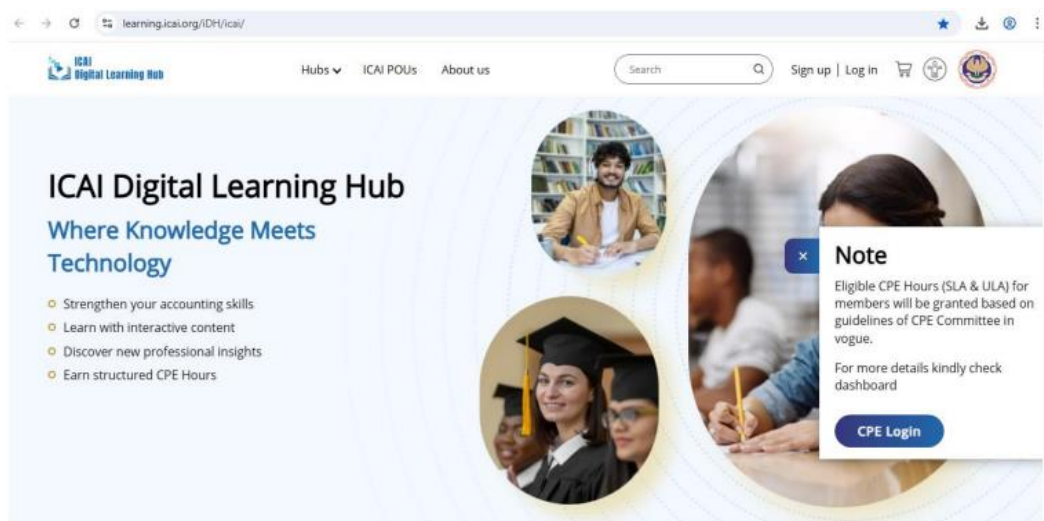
learning.icai.org/iDH/icai/

ICAI
Digital Learning Hub

Hubs ICAI POUs About us

Search

Sign up | Log in

ICAI Digital Learning Hub

Where Knowledge Meets Technology

Strengthen your accounting skills
Learn with interactive content
Discover new professional insights
Earn structured CPE Hours

×

Note

Eligible CPE Hours (SLA & ULA) for members will be granted based on guidelines of CPE Committee in vogue.

For more details kindly check dashboard

CPE Login